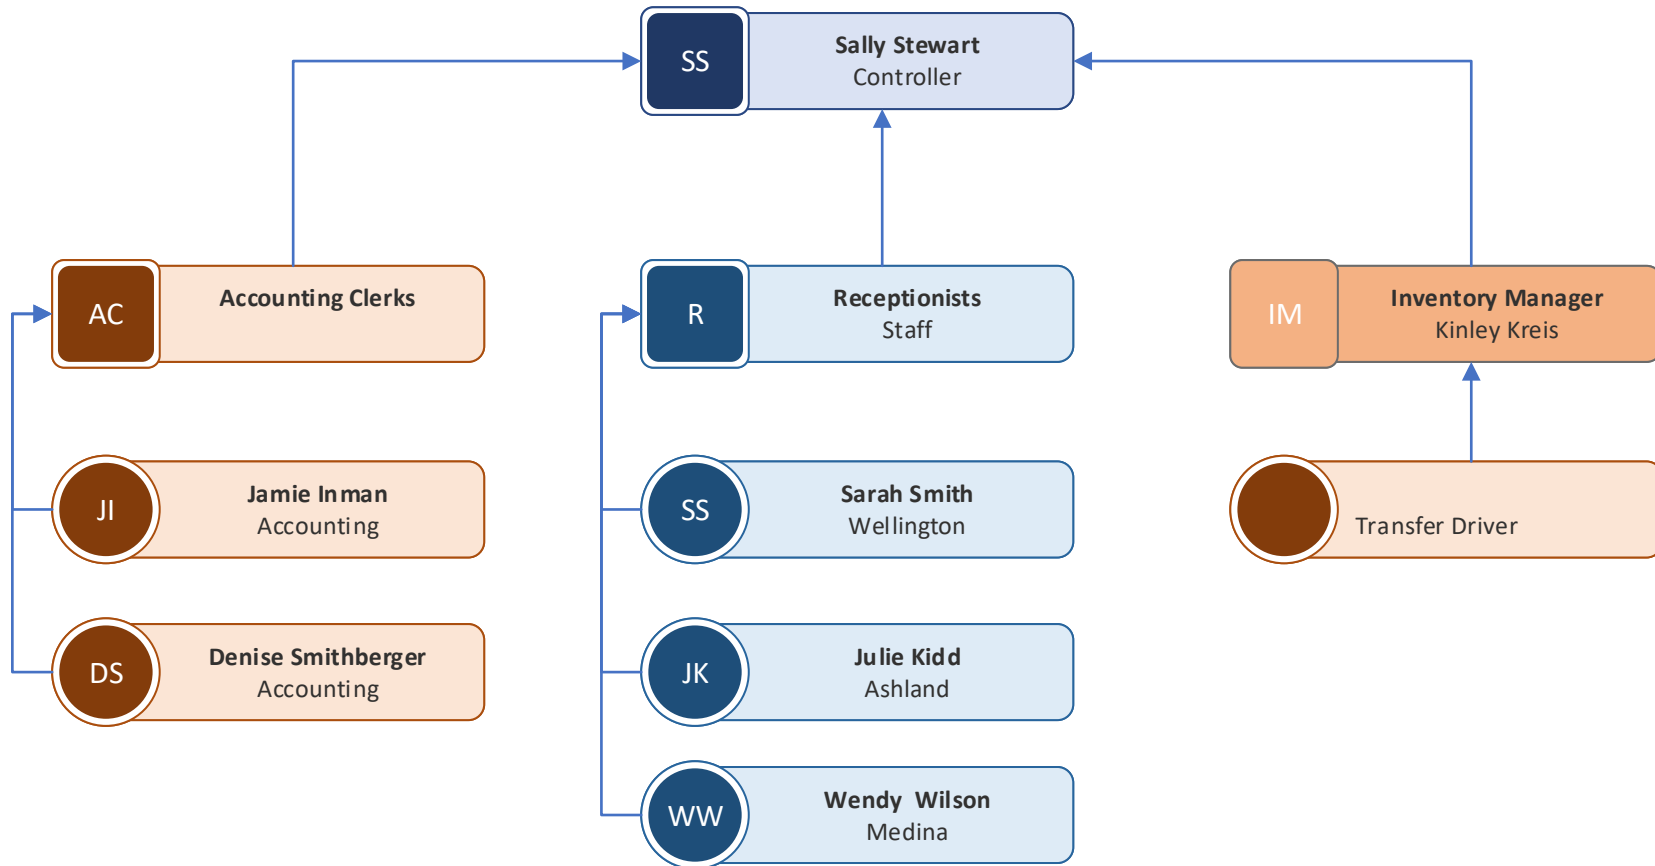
SS
Sally Stewart
Controller

AC
Accounting Clerks

R
Receptionists
Staff

IM
Inventory Manager
Kinley Kreis

JI
Jamie Inman
Accounting

SS
Sarah Smith
Wellington

Transfer Driver

DS
Denise Smithberger
Accounting

JK
Julie Kidd
Ashland

WW
Wendy Wilson
Medina